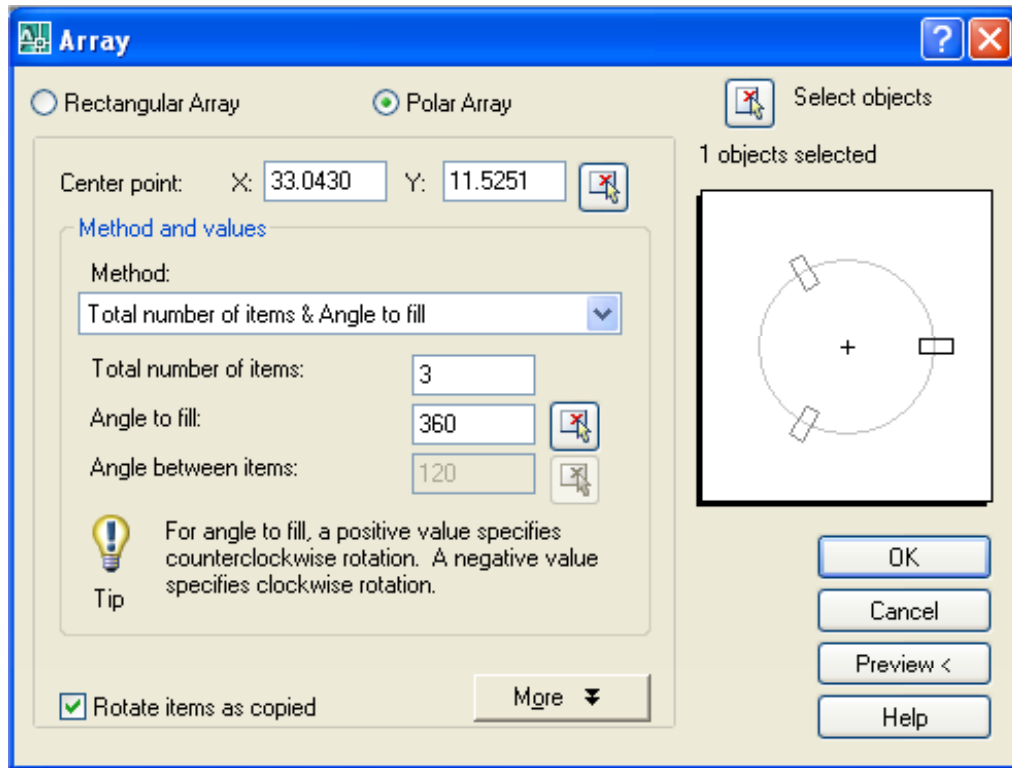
Array

Rectangular Array

Polar Array

Select objects

1 objects selected

Center point: X: 33.0430 Y: 11.5251

Method and values

Method:

Total number of items & Angle to fill

Total number of items: 3

Angle to fill: 360

Angle between items: 120

For angle to fill, a positive value specifies counterclockwise rotation. A negative value specifies clockwise rotation.

Tip

OK

Cancel

Preview <

Help

Rotate items as copied

More